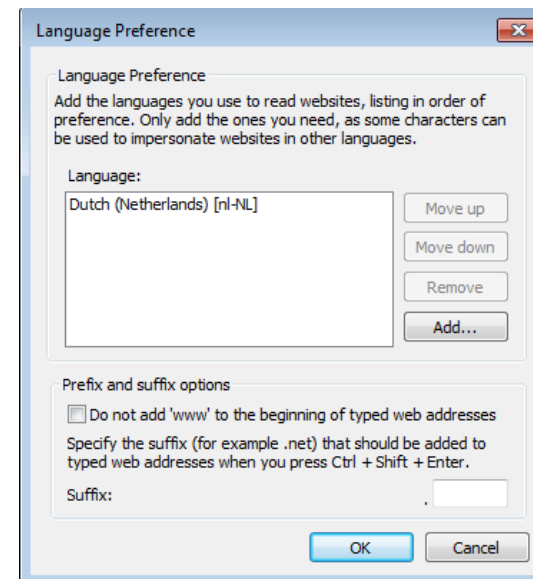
Language Preference

Language Preference

Add the languages you use to read websites, listing in order of preference. Only add the ones you need, as some characters can be used to impersonate websites in other languages.

Language:

Dutch (Netherlands) [nl-NL]

Move up

Move down

Remove

Add...

Prefix and suffix options

Do not add 'www' to the beginning of typed web addresses

Specify the suffix (for example .net) that should be added to typed web addresses when you press Ctrl + Shift + Enter.

Suffix: .

OK

Cancel